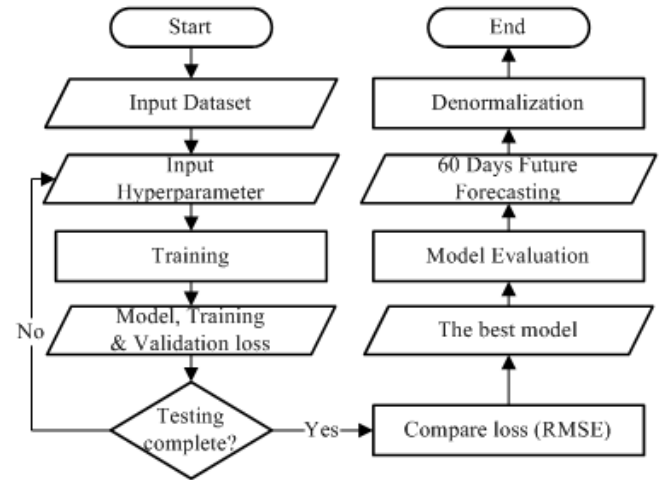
Start

Input Dataset

Input Hyperparameter

Training

Model, Training & Validation loss

No

Testing complete?

Yes

Compare loss (RMSE)

The best model

Model Evaluation

60 Days Future Forecasting

Denormalization

End